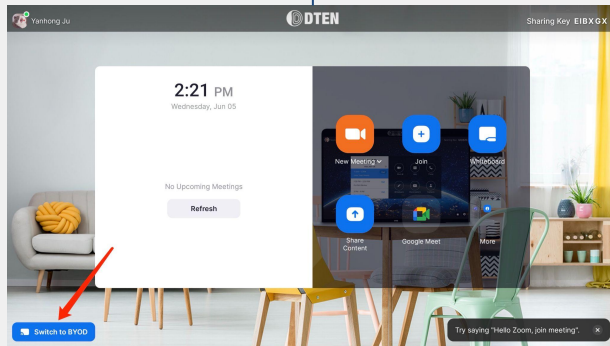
Yanhong Ju

DTEN

Sharing Key EIBXGX

2:21 PM
Wednesday, Jun 05

No Upcoming Meetings

Refresh

New Meeting

Join

Whiteboard

Share Content

Google Meet

More

Switch to BYOD

Try saying "Hello Zoom, join meeting".